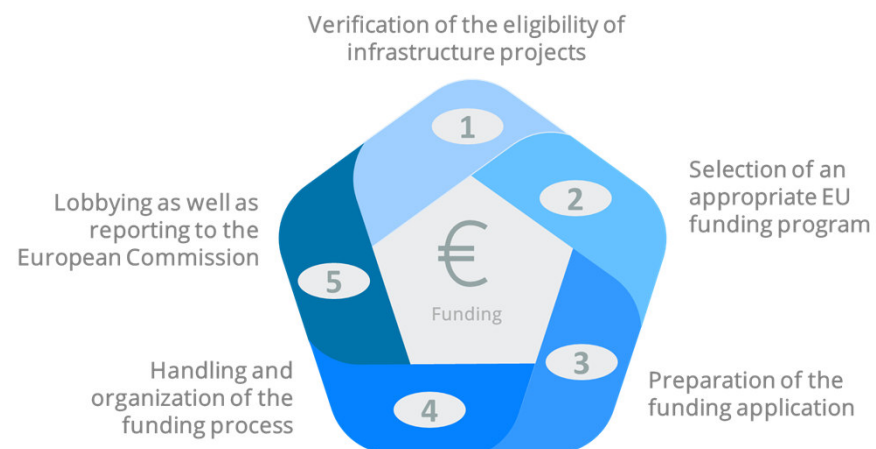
Verification of the eligibility of infrastructure projects

1

Selection of an appropriate EU funding program

2

Lobbying as well as reporting to the European Commission

€

Funding

5

3

Handling and organization of the funding process

Preparation of the funding application

4